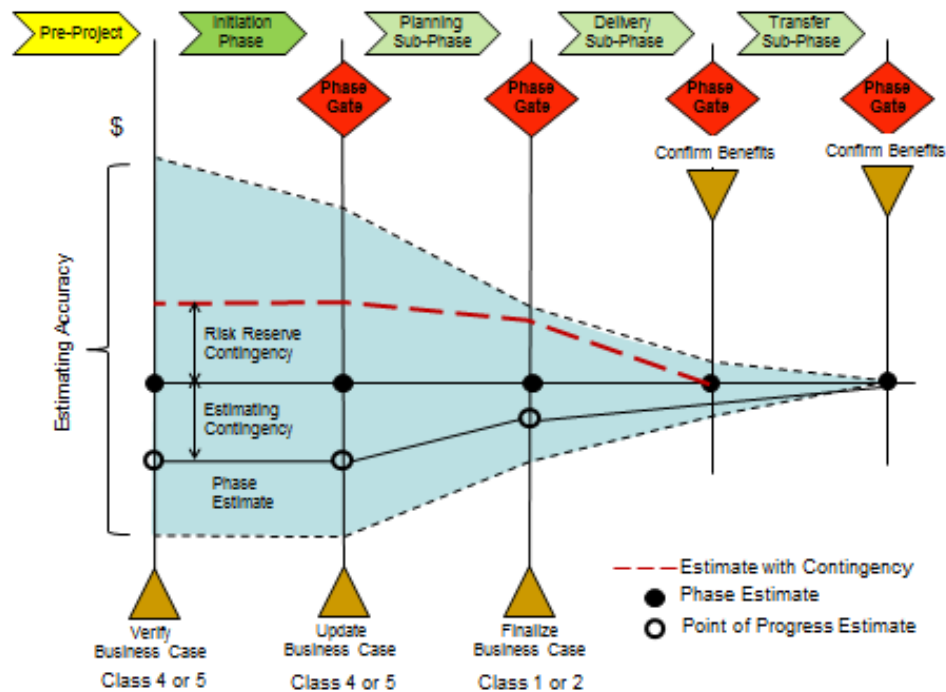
Pre-Project

Initiation Phase

Planning Sub-Phase

Delivery Sub-Phase

Transfer Sub-Phase

Phase Gate

Phase Gate

Phase Gate

Phase Gate

$

Confirm Benefits

Confirm Benefits

Estimating Accuracy

Risk Reserve Contingency

Estimating Contingency

Phase Estimate

Estimate with Contingency

Phase Estimate

Point of Progress Estimate

Verify Business Case

Class 4 or 5

Update Business Case

Class 4 or 5

Finalize Business Case

Class 1 or 2